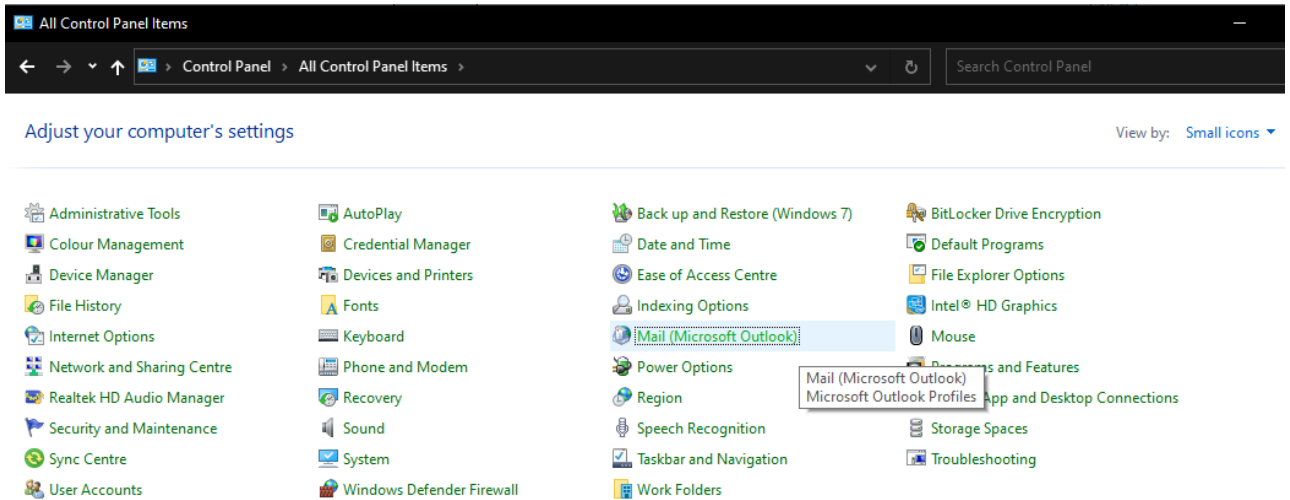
All Control Panel Items

Control Panel > All Control Panel Items >

Search Control Panel

Adjust your computer's settings

View by: Small icons

Administrative Tools
Colour Management
Device Manager
File History
Internet Options
Network and Sharing Centre
Realtek HD Audio Manager
Security and Maintenance
Sync Centre
User Accounts

AutoPlay
Credential Manager
Devices and Printers
Fonts
Keyboard
Phone and Modem
Recovery
Sound
System
Windows Defender Firewall

Back up and Restore (Windows 7)
Date and Time
Ease of Access Centre
Indexing Options
Mail (Microsoft Outlook)
Power Options
Region
Speech Recognition
Taskbar and Navigation
Work Folders

BitLocker Drive Encryption
Default Programs
File Explorer Options
Intel® HD Graphics
Mouse
Pro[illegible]s and Features
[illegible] App and Desktop Connections
Storage Spaces
Troubleshooting

Mail (Microsoft Outlook)
Microsoft Outlook Profiles